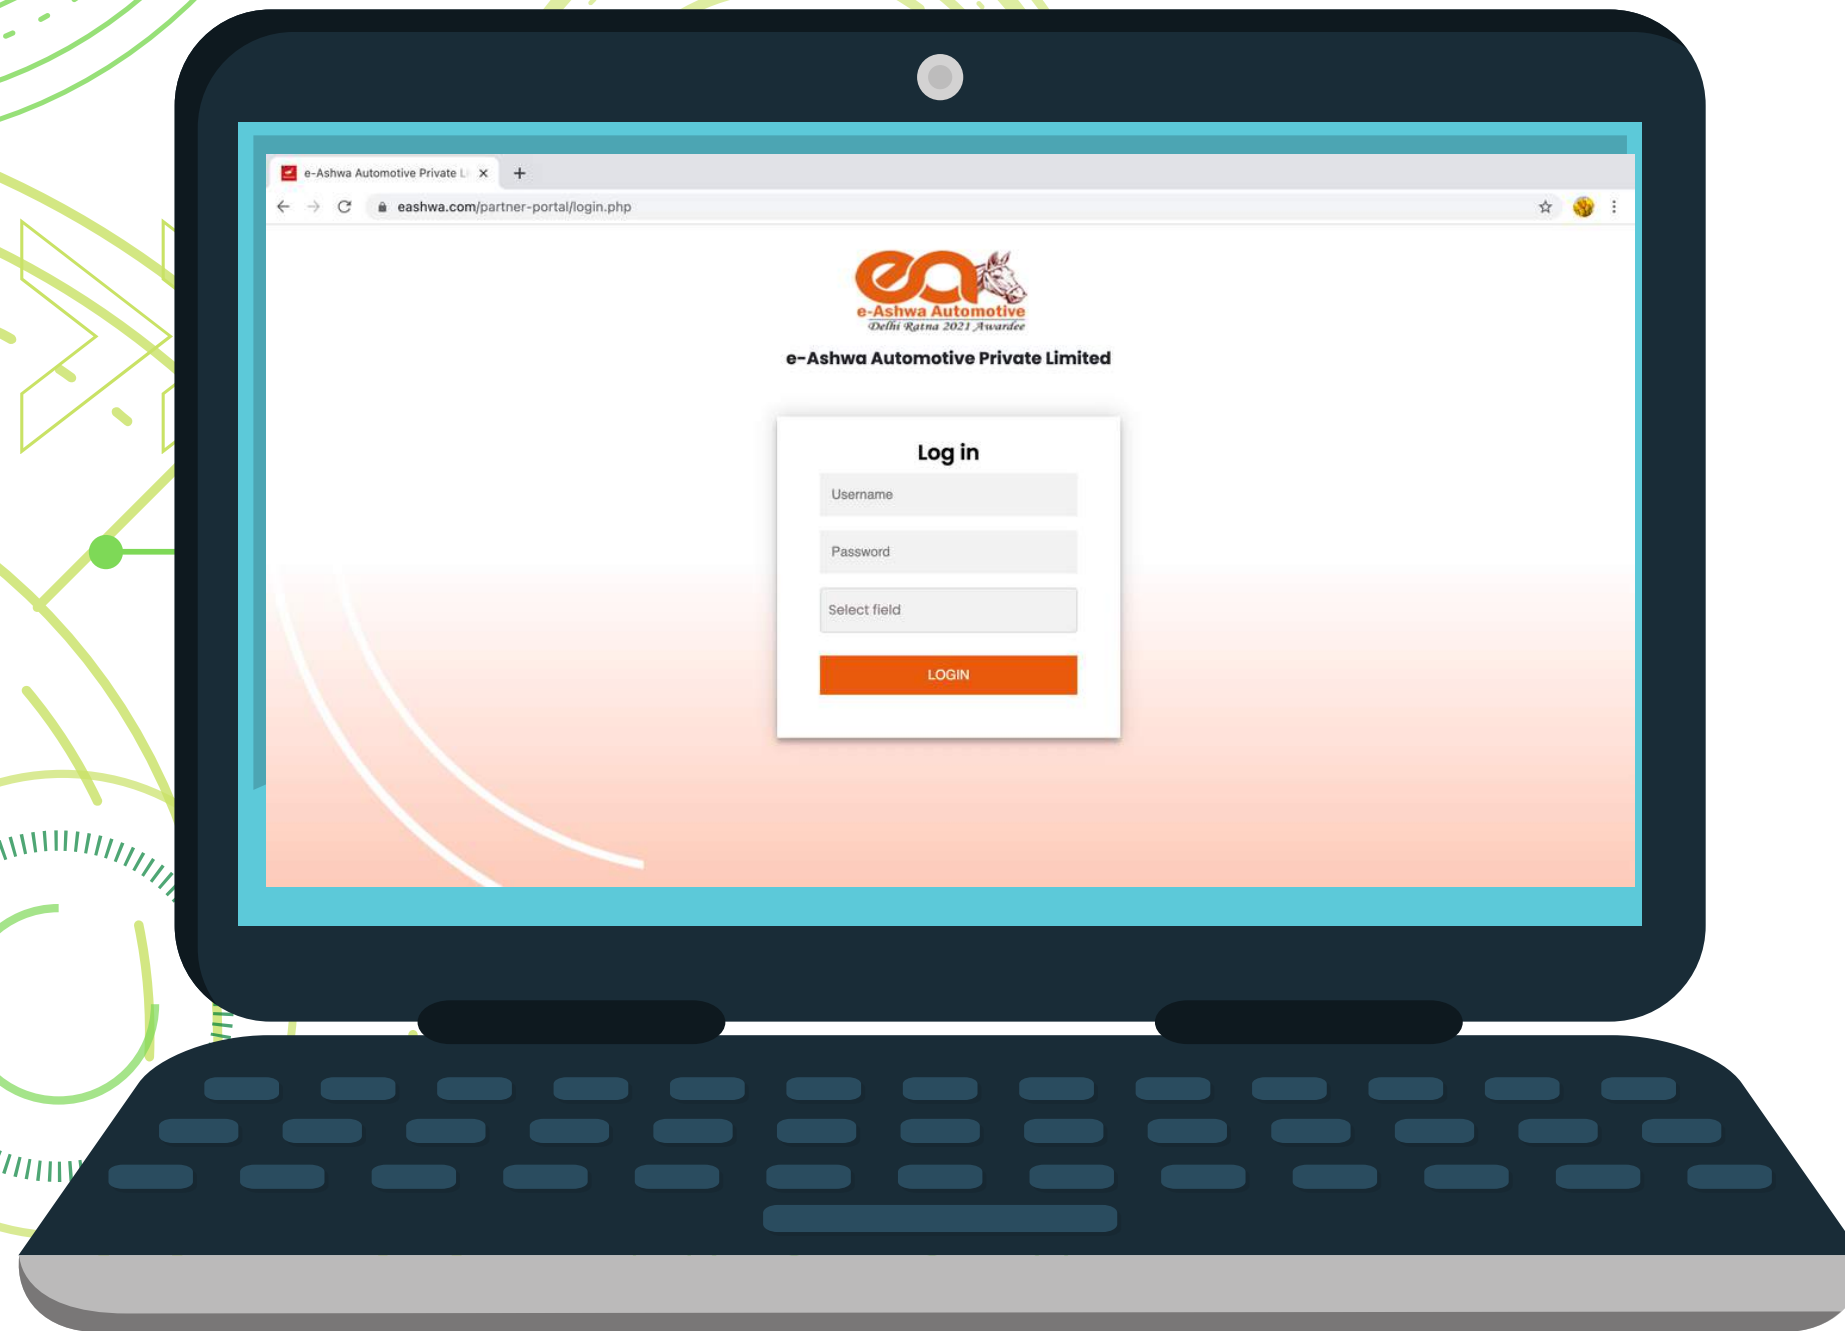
e-Ashwa Automotive Private L ×

eashwa.com/partner-portal/login.php

ea
e-Ashwa Automotive
Delhi Ratna 2021 Awardee

e-Ashwa Automotive Private Limited

Log in

Username

Password

Select field

LOGIN